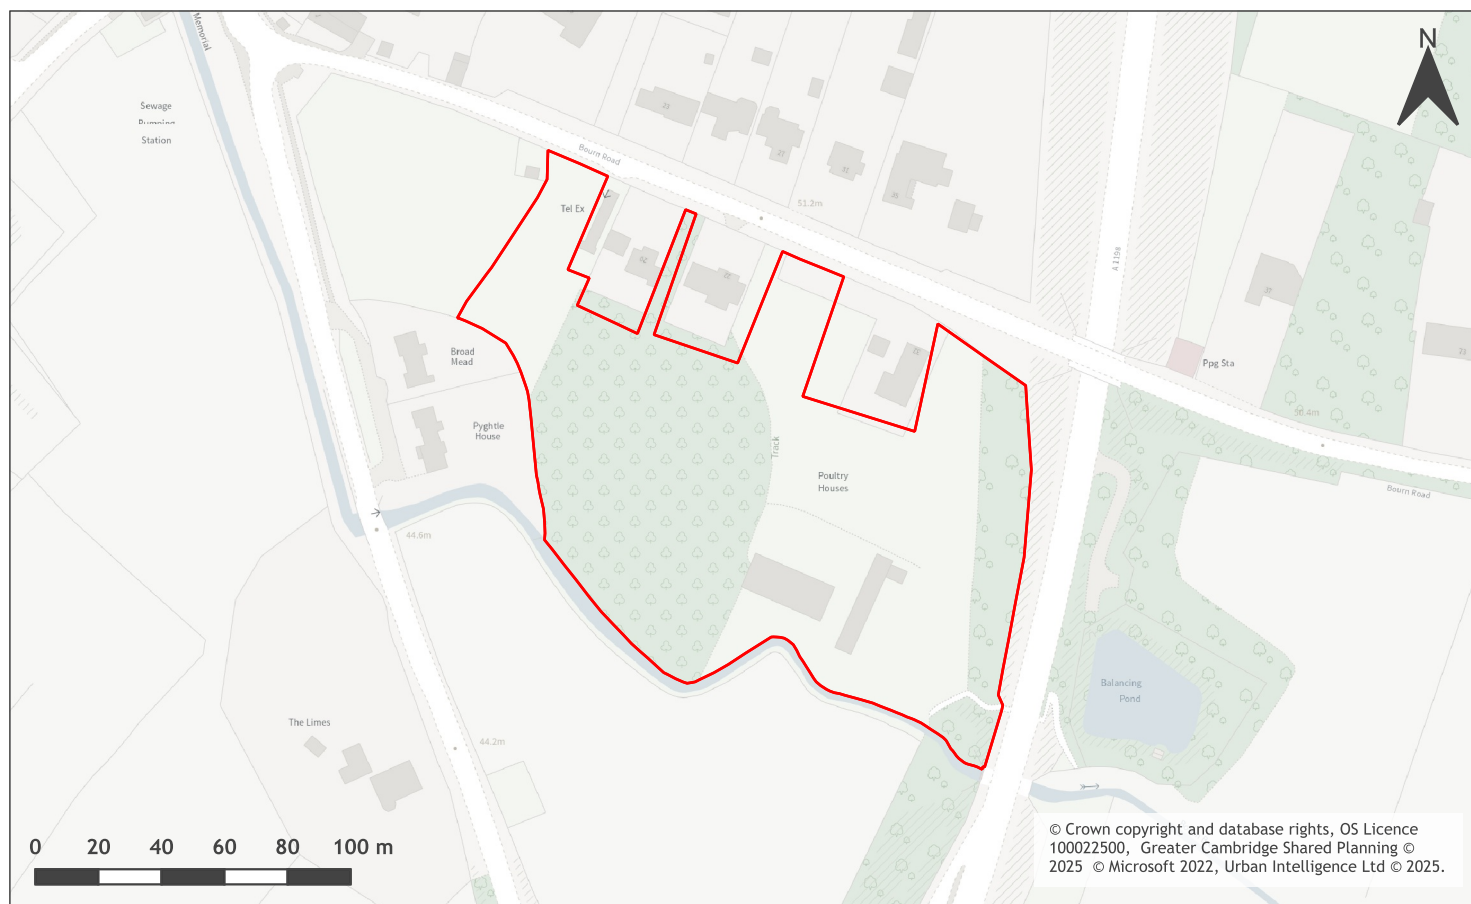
N

Memorial

Sewage
Pumping
Station

Bourn Road

Tel Ex

51.2m

A 1198

Broad
Mead

Pyghtle
House

Track

Poultry
Houses

Ppg Sta

50.4m

Bourn Road

44.6m

Balancing
Pond

The Limes

44.2m

0 20 40 60 80 100 m

© Crown copyright and database rights, OS Licence 100022500, Greater Cambridge Shared Planning © 2025 © Microsoft 2022, Urban Intelligence Ltd © 2025.